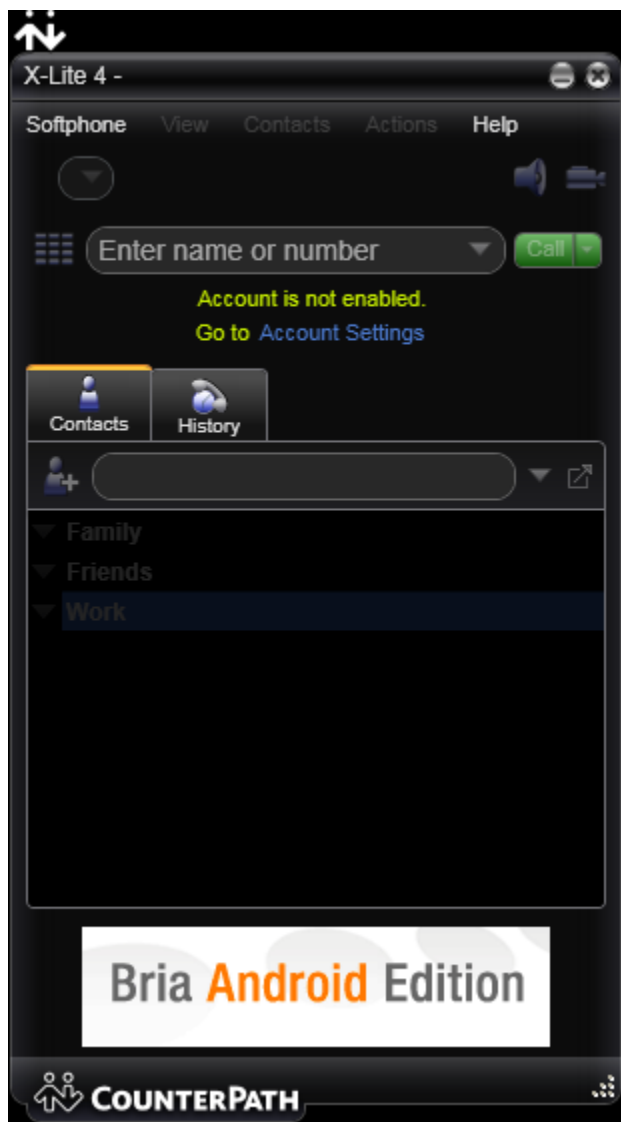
X-Lite 4 -

Softphone View Contacts Actions Help

Enter name or number

Call

Account is not enabled.

Go to Account Settings

Contacts

History

Family

Friends

Work

Bria Android Edition

COUNTERPATH